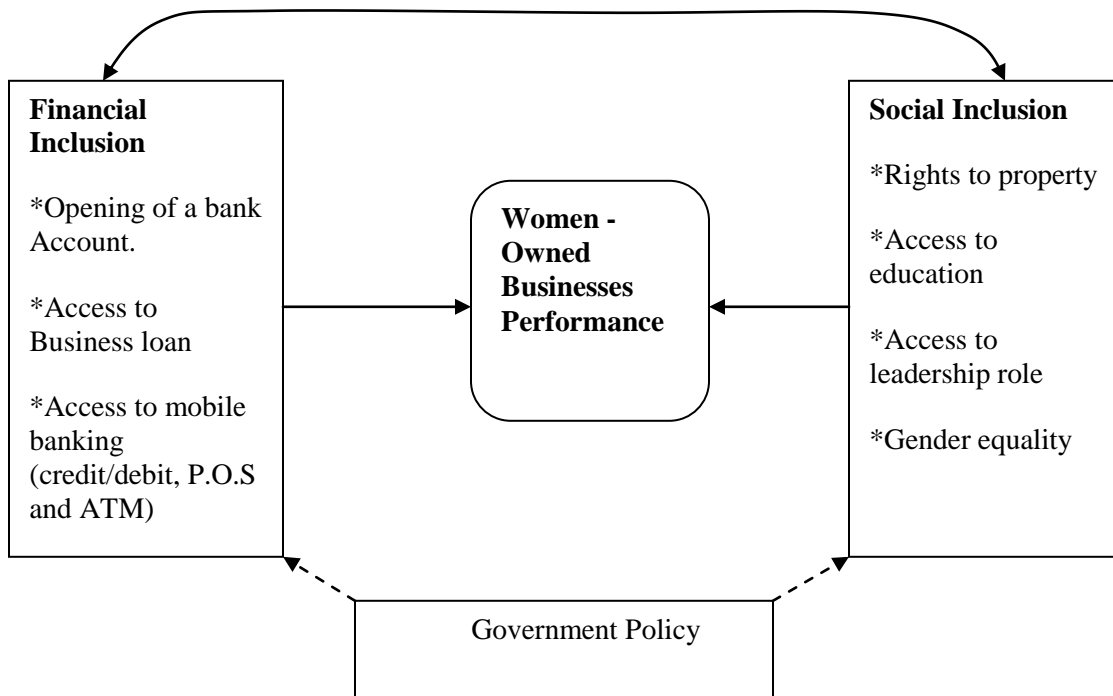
Financial Inclusion

*Opening of a bank Account.

*Access to Business loan

*Access to mobile banking (credit/debit, P.O.S and ATM)

Women - Owned Businesses Performance

Social Inclusion

*Rights to property

*Access to education

*Access to leadership role

*Gender equality

Government Policy